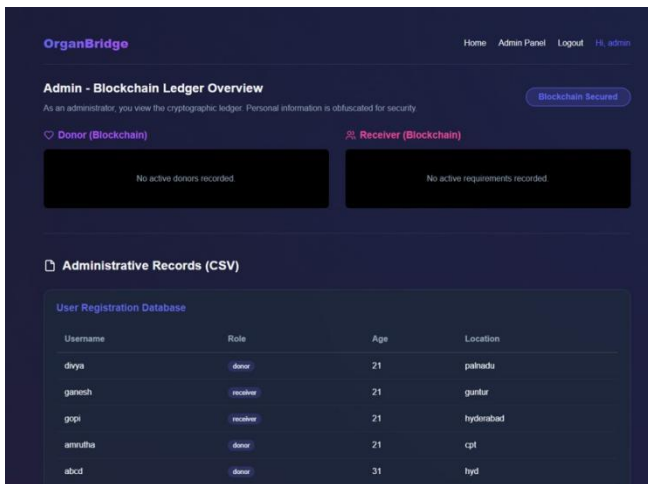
OrganBridge

Home Admin Panel Logout Hi, admin

Admin - Blockchain Ledger Overview

As an administrator, you view the cryptographic ledger. Personal information is obfuscated for security.

Blockchain Secured

Donor (Blockchain)

No active donors recorded.

Receiver (Blockchain)

No active requirements recorded.

Administrative Records (CSV)

User Registration Database

| Username | Role | Age | Location |
|---|---|---|---|
| divya | donor | 21 | palnadu |
| ganesh | receiver | 21 | guntur |
| gopi | receiver | 21 | hyderabad |
| amrutha | donor | 21 | cpt |
| abcd | donor | 31 | hyd |